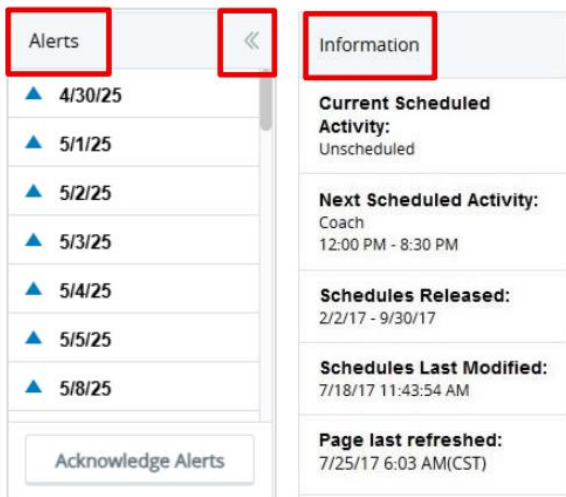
Alerts «

4/30/25

5/1/25

5/2/25

5/3/25

5/4/25

5/5/25

5/8/25

Acknowledge Alerts

Information

Current Scheduled Activity:
Unscheduled

Next Scheduled Activity:
Coach
12:00 PM - 8:30 PM

Schedules Released:
2/2/17 - 9/30/17

Schedules Last Modified:
7/18/17 11:43:54 AM

Page last refreshed:
7/25/17 6:03 AM(CST)